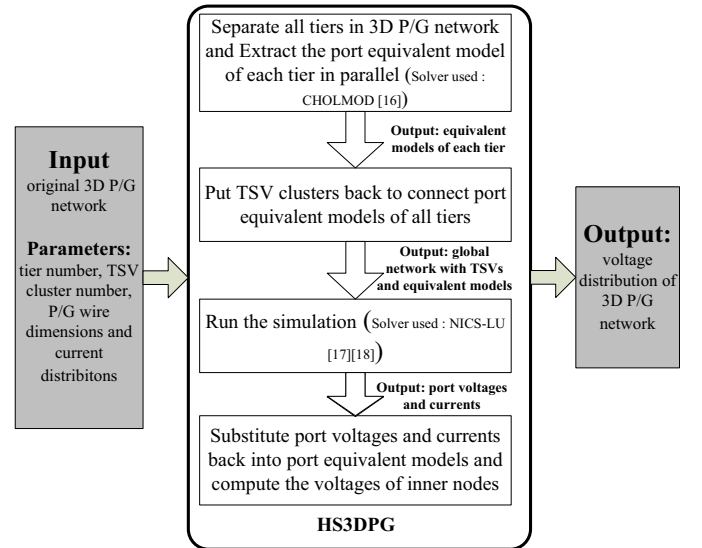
Input
original 3D P/G network

Parameters:
tier number, TSV cluster number, P/G wire dimensions and current distribitons

Separate all tiers in 3D P/G network and Extract the port equivalent model of each tier in parallel (Solver used : CHOLMOD [16])

Output: equivalent models of each tier

Put TSV clusters back to connect port equivalent models of all tiers

Output: global network with TSVs and equivalent models

Run the simulation (Solver used : NICS-LU [17][18])

Output: port voltages and currents

Substitute port voltages and currents back into port equivalent models and compute the voltages of inner nodes

HS3DPG

Output:
voltage distribution of 3D P/G network